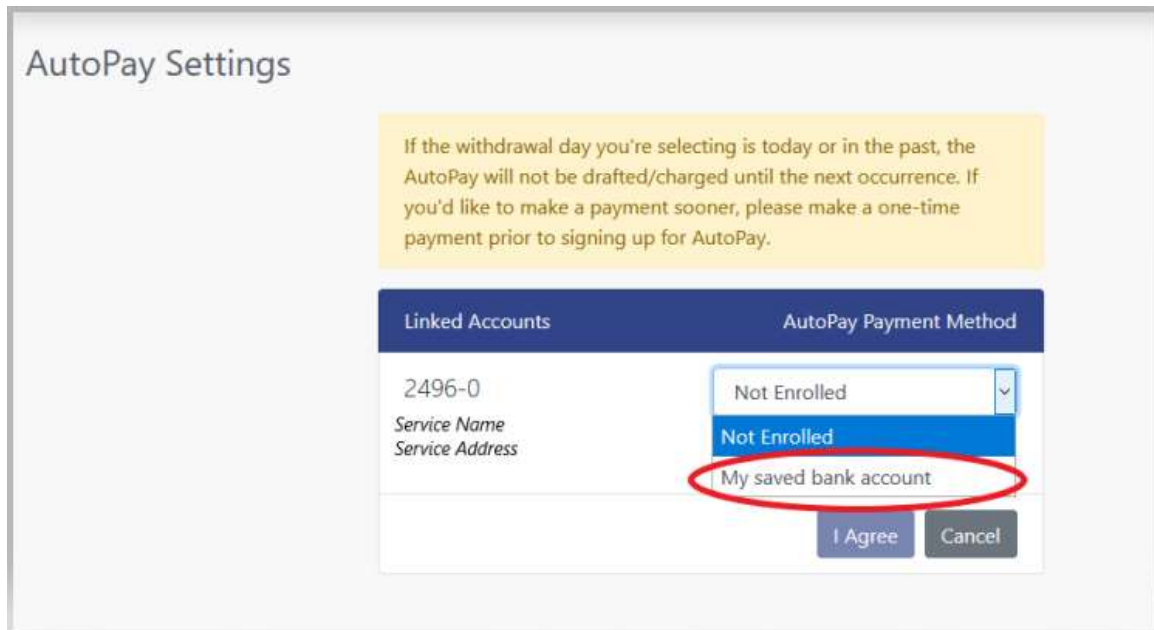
AutoPay Settings

If the withdrawal day you're selecting is today or in the past, the AutoPay will not be drafted/charged until the next occurrence. If you'd like to make a payment sooner, please make a one-time payment prior to signing up for AutoPay.

| Linked Accounts | AutoPay Payment Method |
|---|---|
| 2496-0 Service Name Service Address | Not Enrolled |

Not Enrolled
My saved bank account

I Agree
Cancel